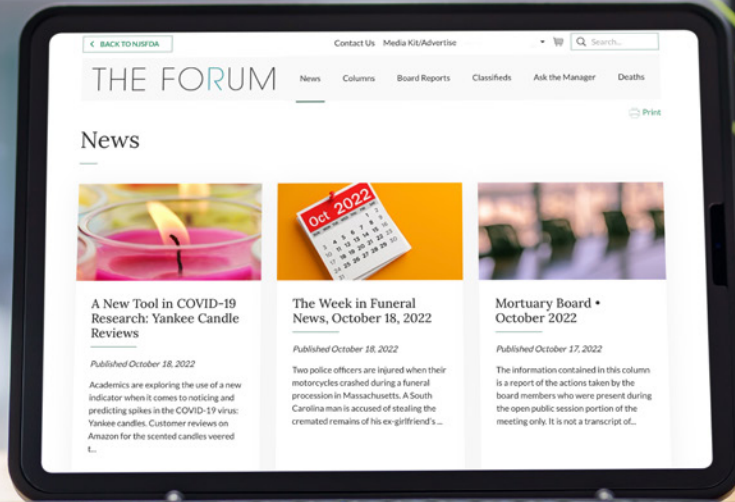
BACK TO NJSFDA

Contact Us   Media Kit/Advertise

Search...

THE FORUM

News   Columns   Board Reports   Classifieds   Ask the Manager   Deaths

Print

News

Oct 2022

A New Tool in COVID-19 Research: Yankee Candle Reviews

Published October 18, 2022

Academics are exploring the use of a new indicator when it comes to noticing and predicting spikes in the COVID-19 virus: Yankee candles. Customer reviews on Amazon for the scented candles veered t...

The Week in Funeral News, October 18, 2022

Published October 18, 2022

Two police officers are injured when their motorcycles crashed during a funeral procession in Massachusetts. A South Carolina man is accused of stealing the cremated remains of his ex-girlfriend's ...

Mortuary Board • October 2022

Published October 17, 2022

The information contained in this column is a report of the actions taken by the board members who were present during the open public session portion of the meeting only. It is not a transcript of...